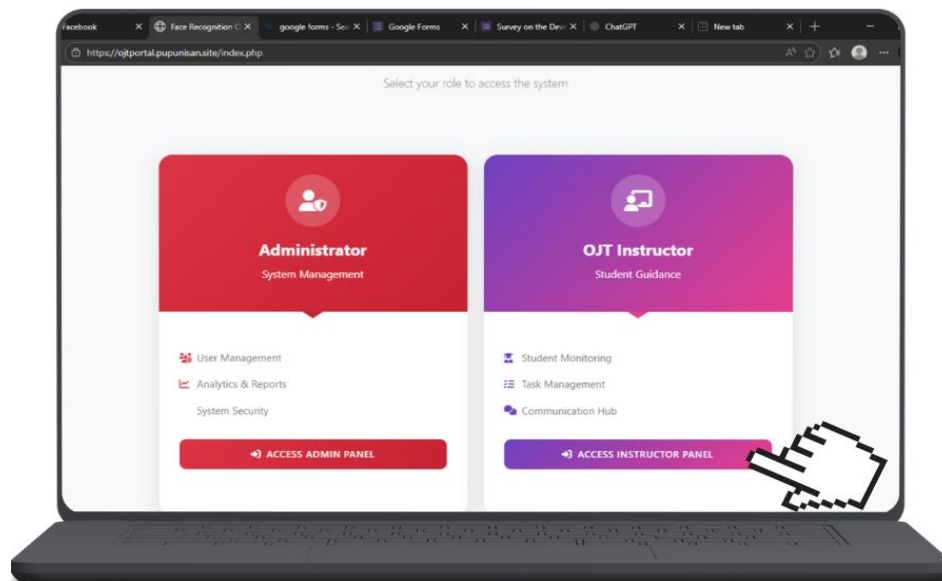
acebook × Face Recognition O × google forms - Se × Google Forms × Survey on the Dev × ChatGPT × New tab × +

https://ojtportal.pupunisan.site/index.php

Select your role to access the system

Administrator
System Management

User Management
Analytics & Reports
System Security

ACCESS ADMIN PANEL

OJT Instructor
Student Guidance

Student Monitoring
Task Management
Communication Hub

ACCESS INSTRUCTOR PANEL